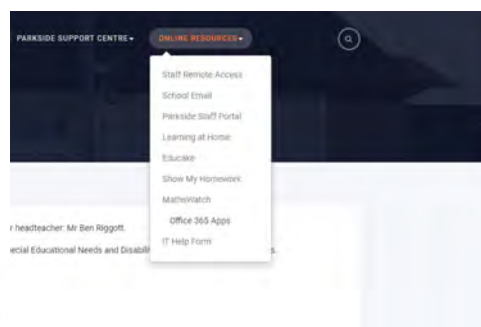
PARKSIDE SUPPORT CENTRE ▾ ONLINE RESOURCES ▾

Staff Remote Access
School Email
Parkside Staff Portal
Learning at Home
Educake
Show My Homework
MathsWatch
Office 365 Apps
IT Help Form

r headteacher: Mr Ben Riggott.

ecial Educational Needs and Disabili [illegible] s.